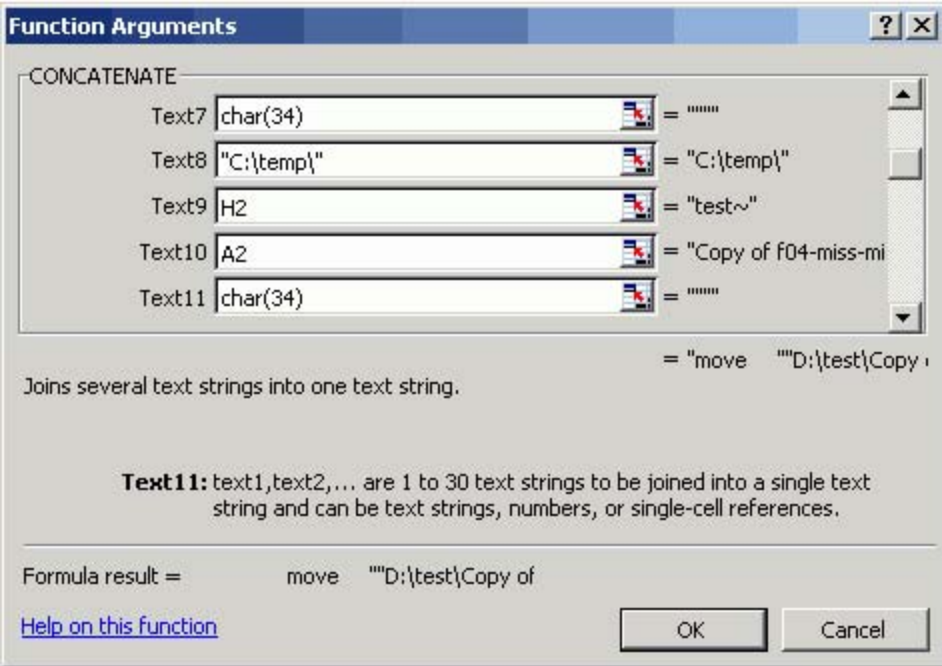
Function Arguments

?

X

CONCATENATE

| | | |
|---|---|---|
| Text7 | char(34) | = """" |
| Text8 | "C:\temp\" | = "C:\temp\" |
| Text9 | H2 | = "test~" |
| Text10 | A2 | = "Copy of f04-miss-mi |
| Text11 | char(34) | = """" |

= "move ""D:\test\Copy

Joins several text strings into one text string.

**Text11:** text1,text2,... are 1 to 30 text strings to be joined into a single text string and can be text strings, numbers, or single-cell references.

Formula result = move ""D:\test\Copy of

Help on this function

OK

Cancel